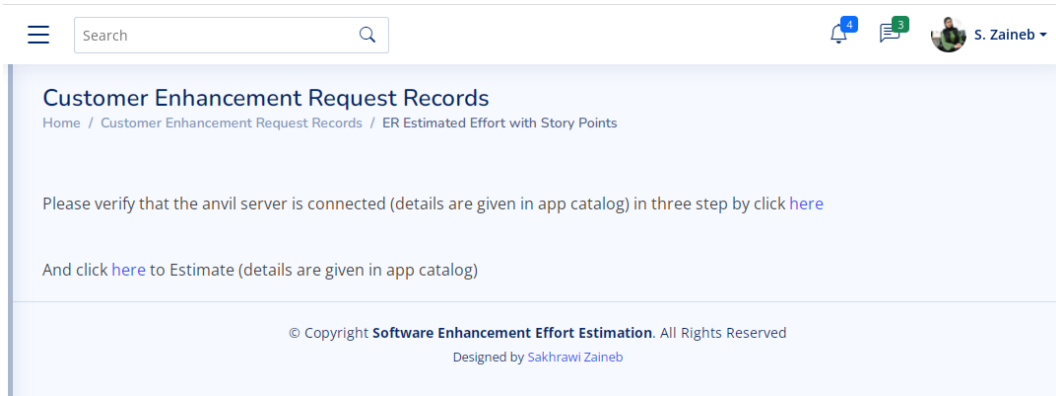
Search

4

3

S. Zaineb

Customer Enhancement Request Records

Home / Customer Enhancement Request Records / ER Estimated Effort with Story Points

Please verify that the anvil server is connected (details are given in app catalog) in three step by click here

And click here to Estimate (details are given in app catalog)

© Copyright **Software Enhancement Effort Estimation**. All Rights Reserved

Designed by Sakhrawi Zaineb